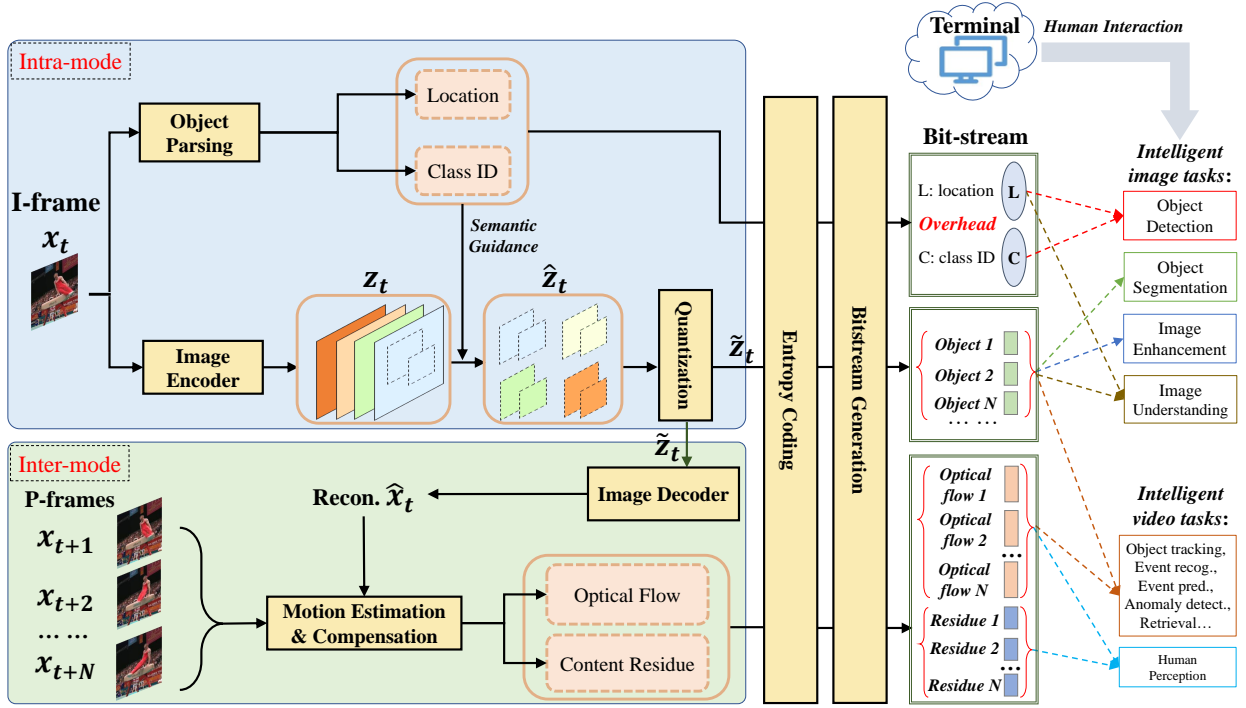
Terminal
Human Interaction

Intra-mode

Object Parsing

Location

Class ID

Semantic Guidance

I-frame
$x_t$

$z_t$

$\hat{z}_t$

Image Encoder

Quantization

$\tilde{z}_t$

Entropy Coding

Bitstream Generation

Bit-stream

L: location
L
Overhead
C: class ID
C

Object 1
Object 2
Object N
… …

Optical flow 1
Optical flow 2
…
Optical flow N

Residue 1
Residue 2
…
Residue N

Intelligent image tasks:

Object Detection

Object Segmentation

Image Enhancement

Image Understanding

Intelligent video tasks:

Object tracking, Event recog., Event pred., Anomaly detect., Retrieval…

Human Perception

Inter-mode

$\tilde{z}_t$

Image Decoder

P-frames

Recon. $\hat{x}_t$

$x_{t+1}$

$x_{t+2}$

… …

$x_{t+N}$

Motion Estimation & Compensation

Optical Flow

Content Residue